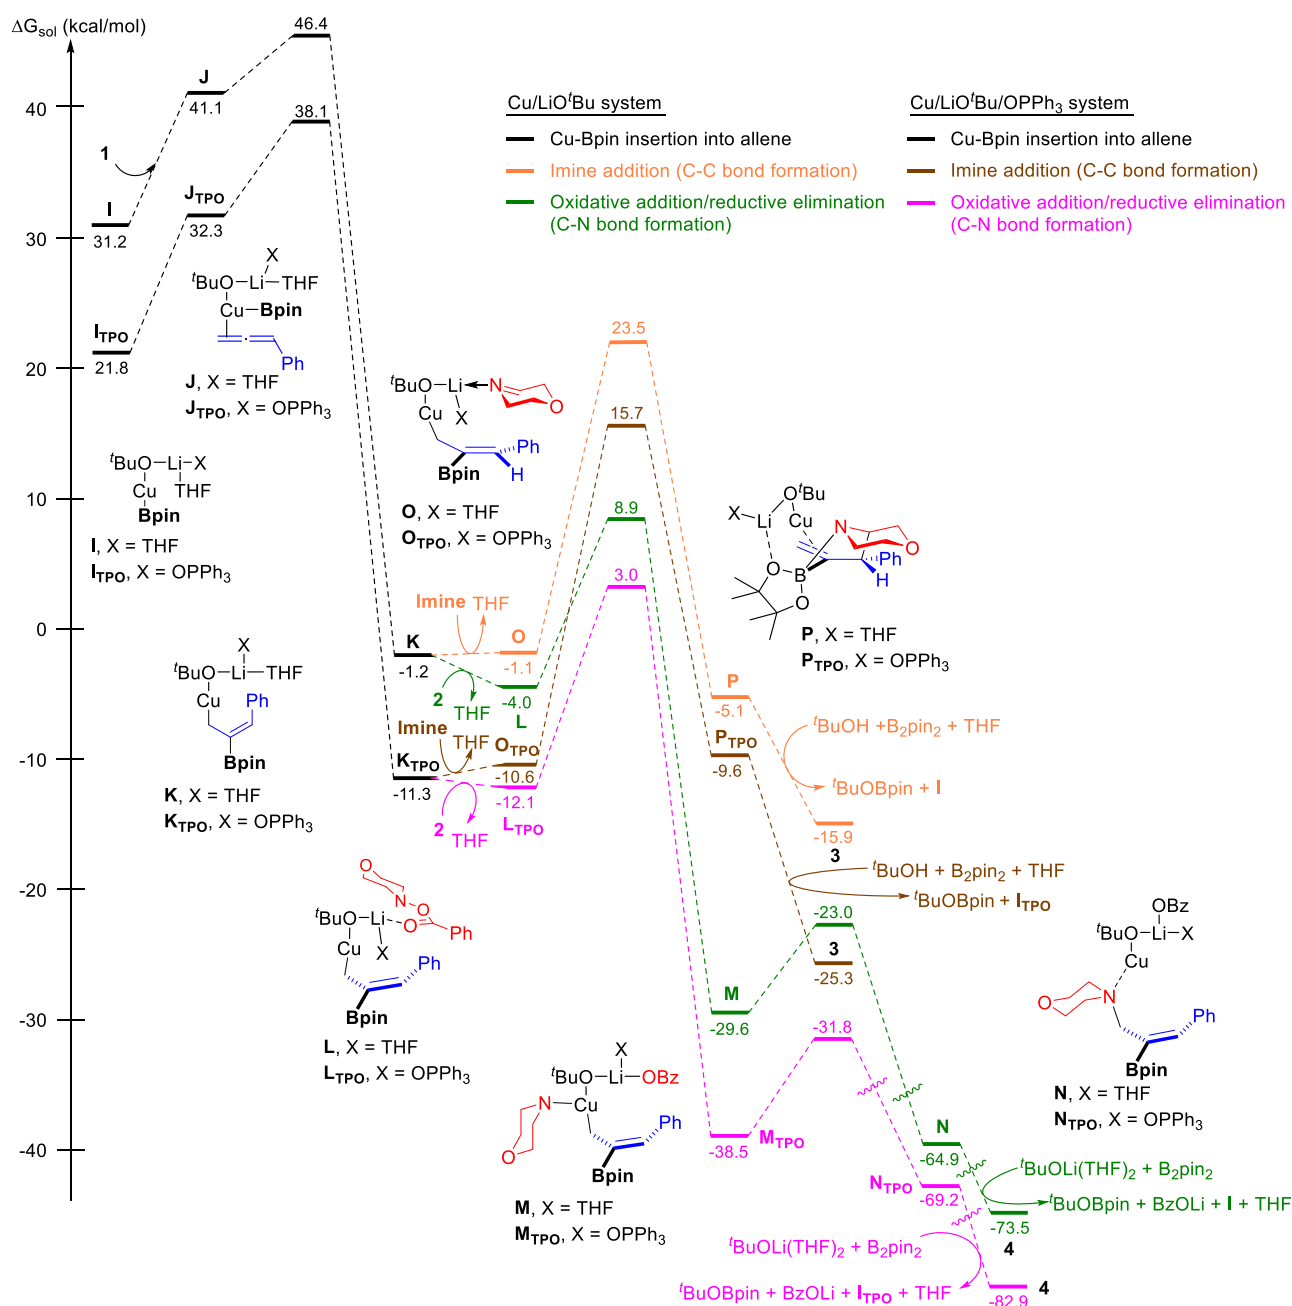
ΔG$_{sol}$ (kcal/mol)

40

30

20

10

0

-10

-20

-30

-40

Cu/LiO$^t$Bu system
Cu-Bpin insertion into allene
Imine addition (C-C bond formation)
Oxidative addition/reductive elimination (C-N bond formation)

Cu/LiO$^t$Bu/OPPh$_3$ system
Cu-Bpin insertion into allene
Imine addition (C-C bond formation)
Oxidative addition/reductive elimination (C-N bond formation)

46.4
J
41.1
1
I
31.2
38.1
J$_{TPO}$
32.3
I$_{TPO}$
21.8

X
$^t$BuO–Li–THF
Cu–Bpin
Ph
J, X = THF
J$_{TPO}$, X = OPPh$_3$

$^t$BuO–Li–X
Cu THF
Bpin
I, X = THF
I$_{TPO}$, X = OPPh$_3$

$^t$BuO–Li←N
Cu X
O
Ph
Bpin H
O, X = THF
O$_{TPO}$, X = OPPh$_3$

X
$^t$BuO–Li–THF
Cu
Ph
Bpin
K, X = THF
K$_{TPO}$, X = OPPh$_3$

23.5
15.7
8.9
3.0

Imine THF
K
O
-1.2
-1.1
2
THF
-4.0
L
Imine
THF
O$_{TPO}$
K$_{TPO}$
-10.6
-11.3
-12.1
2 THF
L$_{TPO}$

O$^t$Bu
X–Li Cu
N
O
Ph
O–B
O H
P, X = THF
P$_{TPO}$, X = OPPh$_3$

P
-5.1
P$_{TPO}$
-9.6
$^t$BuOH +B$_2$pin$_2$ + THF
$^t$BuOBpin + I
-15.9
3
$^t$BuOH + B$_2$pin$_2$ + THF
$^t$BuOBpin + I$_{TPO}$

O
N–O
$^t$BuO–Li O
Cu X Ph
Ph
Bpin
L, X = THF
L$_{TPO}$, X = OPPh$_3$

-23.0
3
-25.3
M
-29.6
-31.8
M$_{TPO}$
-38.5

X
$^t$BuO–Li–OBz
N–Cu
O
Ph
Bpin
M, X = THF
M$_{TPO}$, X = OPPh$_3$

OBz
$^t$BuO–Li–X
Cu
O N
Ph
Bpin
N, X = THF
N$_{TPO}$, X = OPPh$_3$

N
-64.9
N$_{TPO}$
-69.2
$^t$BuOLi(THF)$_2$ + B$_2$pin$_2$
$^t$BuOBpin + BzOLi + I + THF
-73.5
4
$^t$BuOLi(THF)$_2$ + B$_2$pin$_2$
$^t$BuOBpin + BzOLi + I$_{TPO}$ + THF
-82.9
4